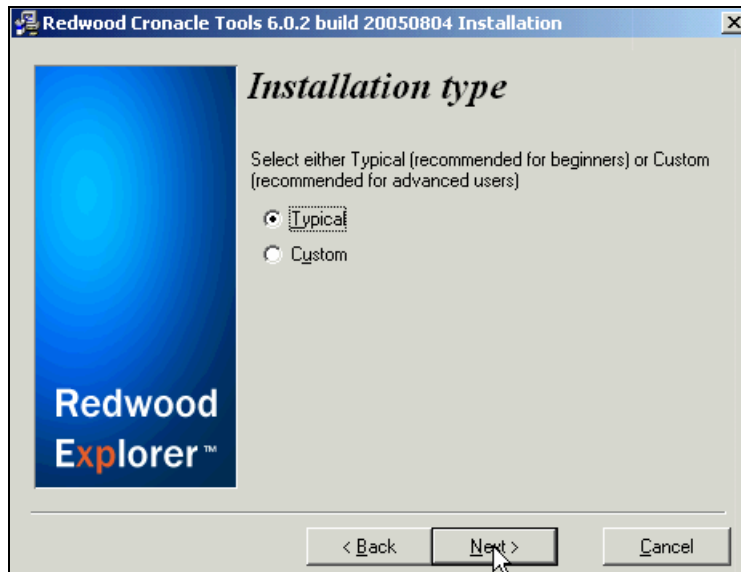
Redwood Cronacle Tools 6.0.2 build 20050804 Installation

Installation type

Select either Typical (recommended for beginners) or Custom (recommended for advanced users)

Typical

Custom

Redwood Explorer™

< Back

Next >

Cancel